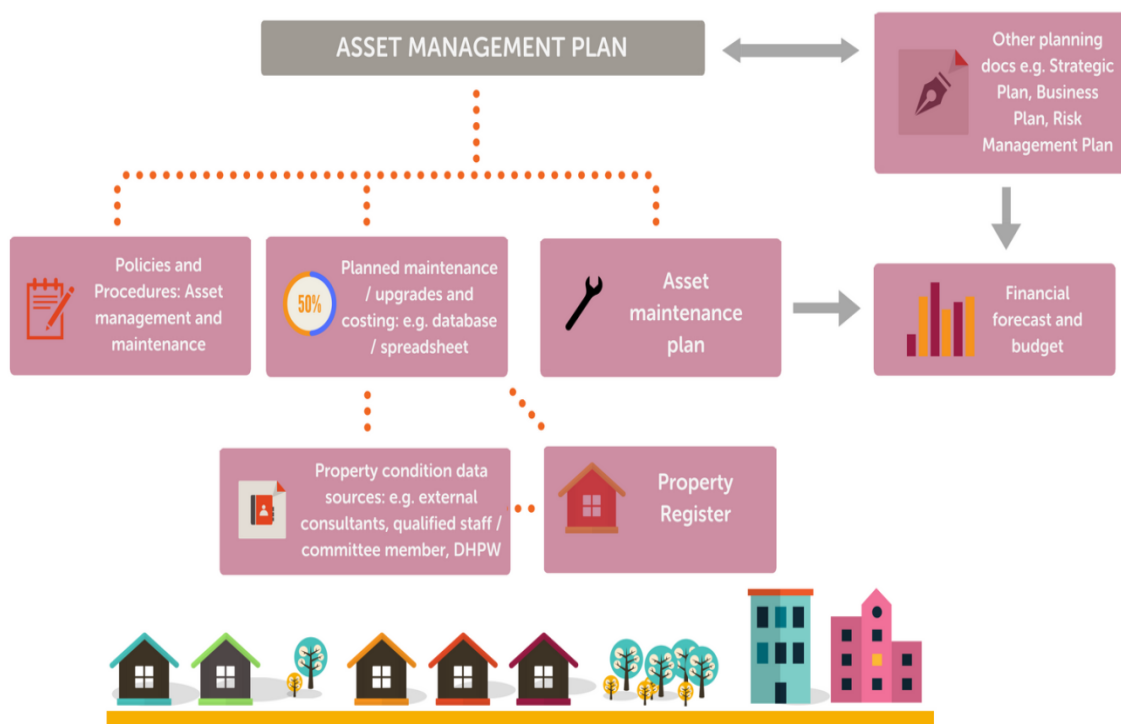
ASSET MANAGEMENT PLAN

Other planning docs e.g. Strategic Plan, Business Plan, Risk Management Plan

Policies and Procedures: Asset management and maintenance

50%

Planned maintenance / upgrades and costing: e.g. database / spreadsheet

Asset maintenance plan

Financial forecast and budget

Property condition data sources: e.g. external consultants, qualified staff / committee member, DHPW

Property Register